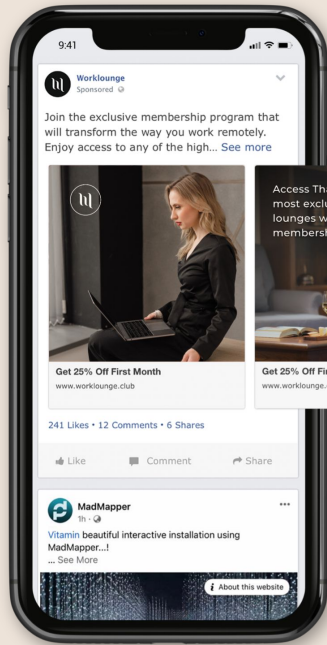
9:41

Worklounge
Sponsored

Join the exclusive membership program that will transform the way you work remotely. Enjoy access to any of the high... See more

Get 25% Off First Month
www.worklounge.club

Access Tha most exclu lounges w membersh

Get 25% Off Fir
www.worklounge.

241 Likes • 12 Comments • 6 Shares

Like
Comment
Share

MadMapper
1h ·

Vitamin beautiful interactive installation using MadMapper...!
... See More

About this website